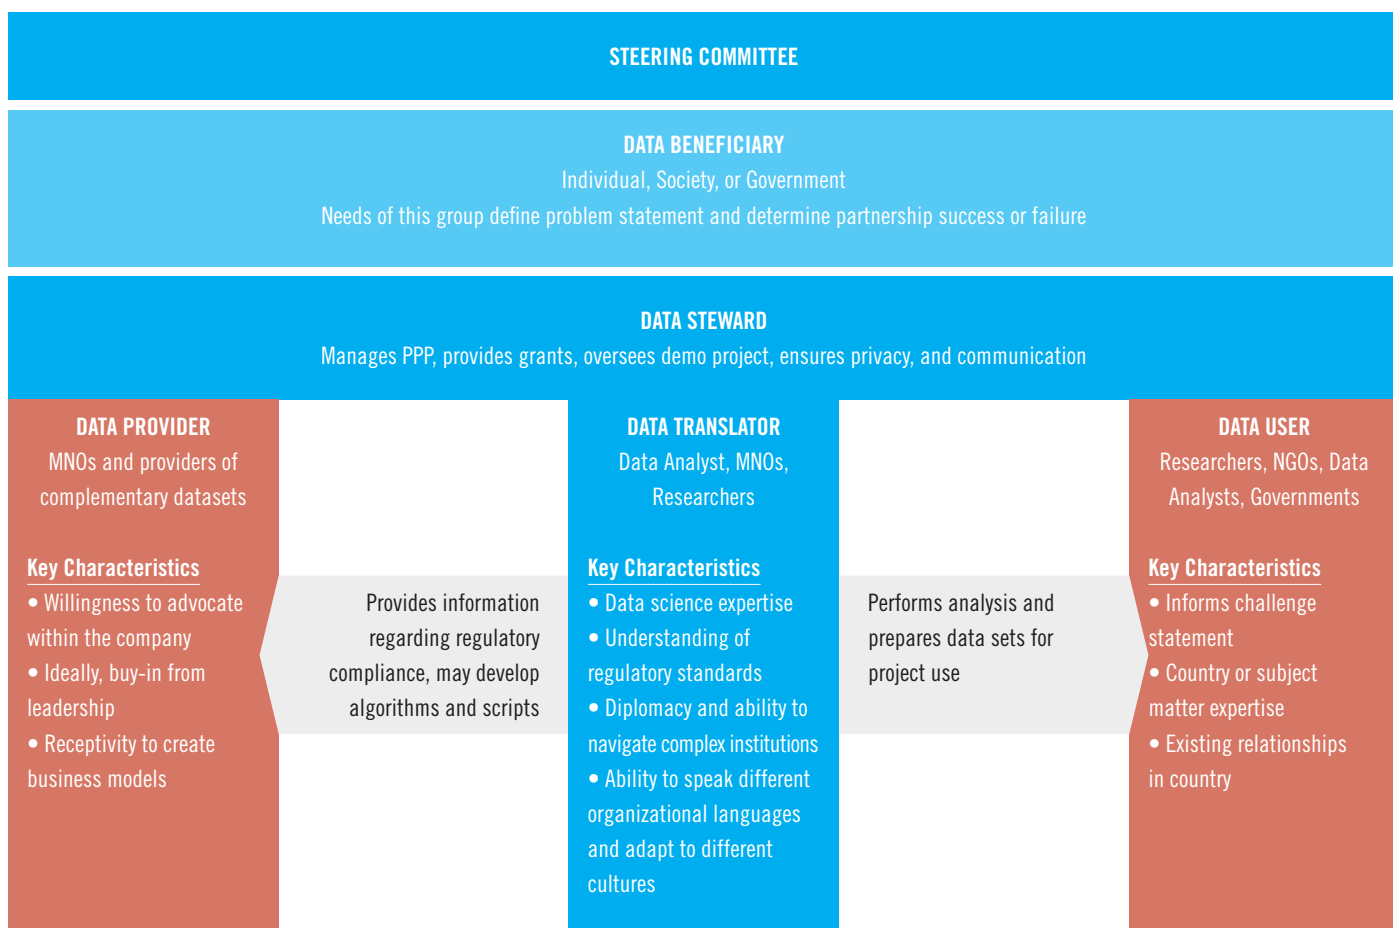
STEERING COMMITTEE

DATA BENEFICIARY
Individual, Society, or Government
Needs of this group define problem statement and determine partnership success or failure

DATA STEWARD
Manages PPP, provides grants, oversees demo project, ensures privacy, and communication

DATA PROVIDER
MNOs and providers of complementary datasets

Key Characteristics
• Willingness to advocate within the company
• Ideally, buy-in from leadership
• Receptivity to create business models

Provides information regarding regulatory compliance, may develop algorithms and scripts

DATA TRANSLATOR
Data Analyst, MNOs, Researchers

Key Characteristics
• Data science expertise
• Understanding of regulatory standards
• Diplomacy and ability to navigate complex institutions
• Ability to speak different organizational languages and adapt to different cultures

Performs analysis and prepares data sets for project use

DATA USER
Researchers, NGOs, Data Analysts, Governments

Key Characteristics
• Informs challenge statement
• Country or subject matter expertise
• Existing relationships in country